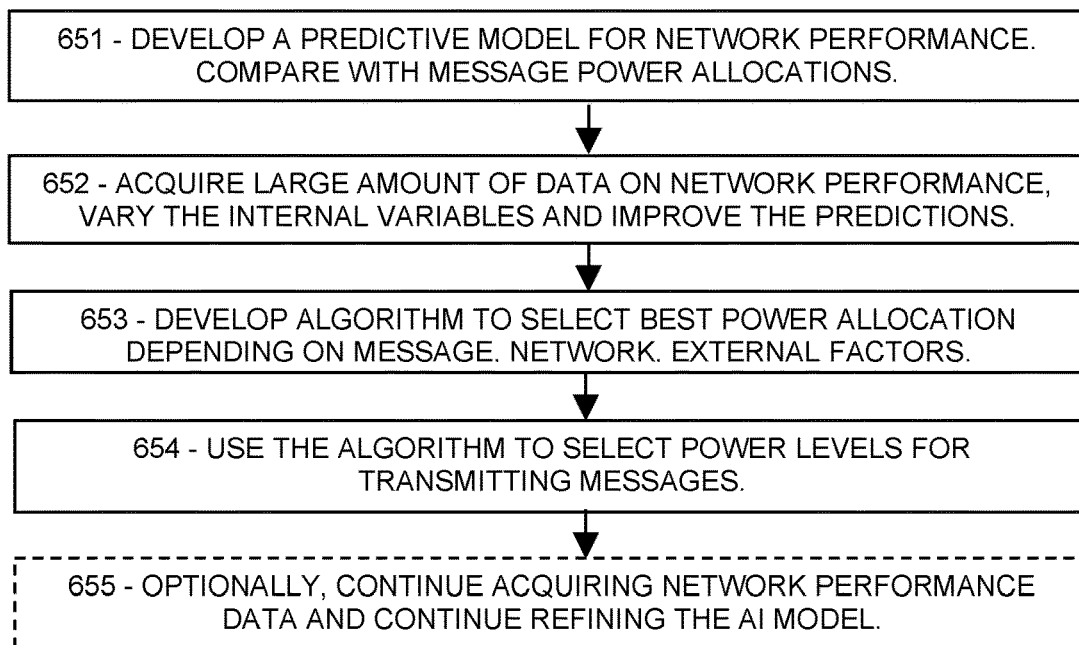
651 - DEVELOP A PREDICTIVE MODEL FOR NETWORK PERFORMANCE. COMPARE WITH MESSAGE POWER ALLOCATIONS.

652 - ACQUIRE LARGE AMOUNT OF DATA ON NETWORK PERFORMANCE, VARY THE INTERNAL VARIABLES AND IMPROVE THE PREDICTIONS.

653 - DEVELOP ALGORITHM TO SELECT BEST POWER ALLOCATION DEPENDING ON MESSAGE. NETWORK. EXTERNAL FACTORS.

654 - USE THE ALGORITHM TO SELECT POWER LEVELS FOR TRANSMITTING MESSAGES.

655 - OPTIONALLY, CONTINUE ACQUIRING NETWORK PERFORMANCE DATA AND CONTINUE REFINING THE AI MODEL.